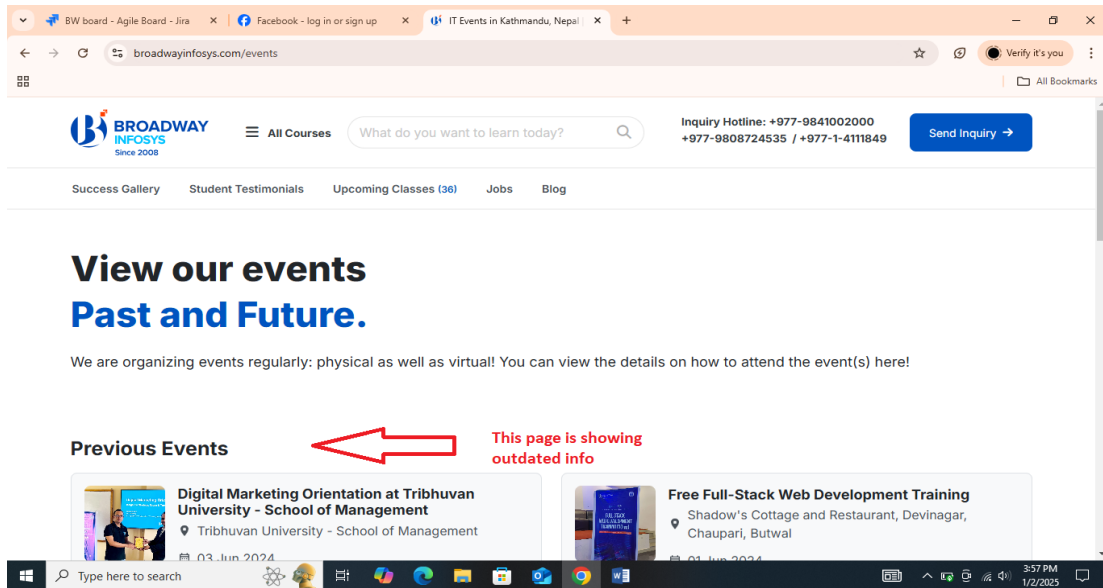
BW board - Agile Board - Jira
Facebook - log in or sign up
IT Events in Kathmandu, Nepal

broadwayinfosys.com/events

Verify it's you

All Bookmarks

BROADWAY INFOSYS Since 2008

All Courses

What do you want to learn today?

Inquiry Hotline: +977-9841002000
+977-9808724535 / +977-1-4111849

Send Inquiry →

Success Gallery Student Testimonials Upcoming Classes (36) Jobs Blog

View our events
Past and Future.

We are organizing events regularly: physical as well as virtual! You can view the details on how to attend the event(s) here!

Previous Events

This page is showing outdated info

Digital Marketing Orientation at Tribhuvan University - School of Management
Tribhuvan University - School of Management
03 Jun 2024

Free Full-Stack Web Development Training
Shadow's Cottage and Restaurant, Devinagar, Chaupari, Butwal
01 Jun 2024

Type here to search

3:57 PM
1/2/2025